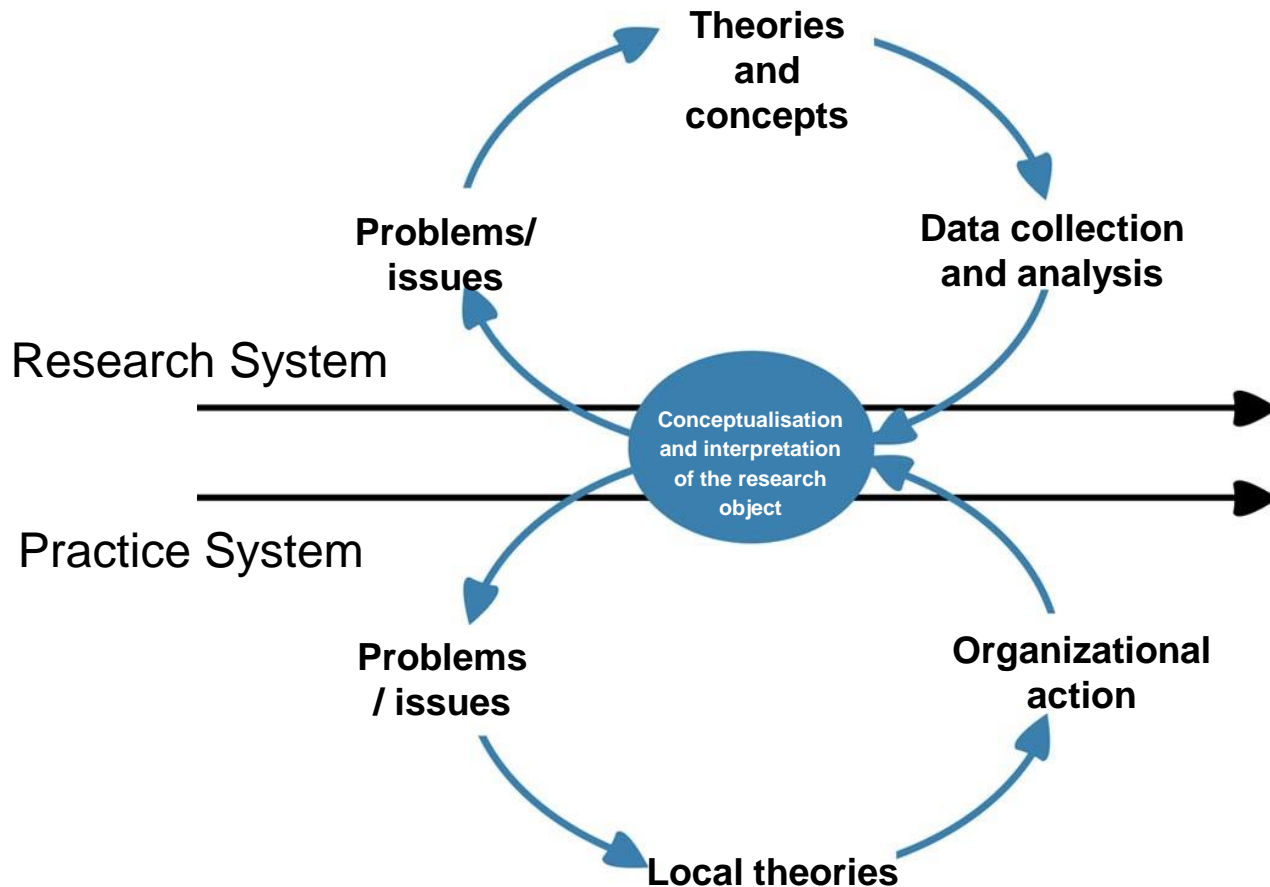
Theories and concepts

Problems/ issues

Data collection and analysis

Research System

Conceptualisation and interpretation of the research object

Practice System

Problems / issues

Organizational action

Local theories